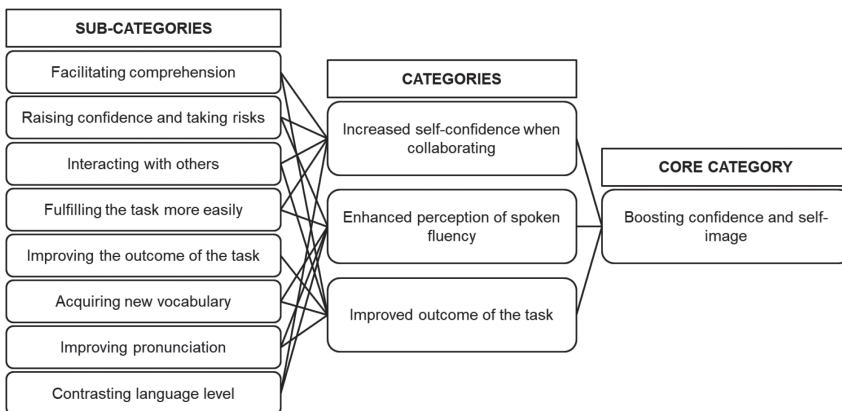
SUB-CATEGORIES

Facilitating comprehension

Raising confidence and taking risks

Interacting with others

Fulfilling the task more easily

Improving the outcome of the task

Acquiring new vocabulary

Improving pronunciation

Contrasting language level

CATEGORIES

Increased self-confidence when collaborating

Enhanced perception of spoken fluency

Improved outcome of the task

CORE CATEGORY

Boosting confidence and self-image